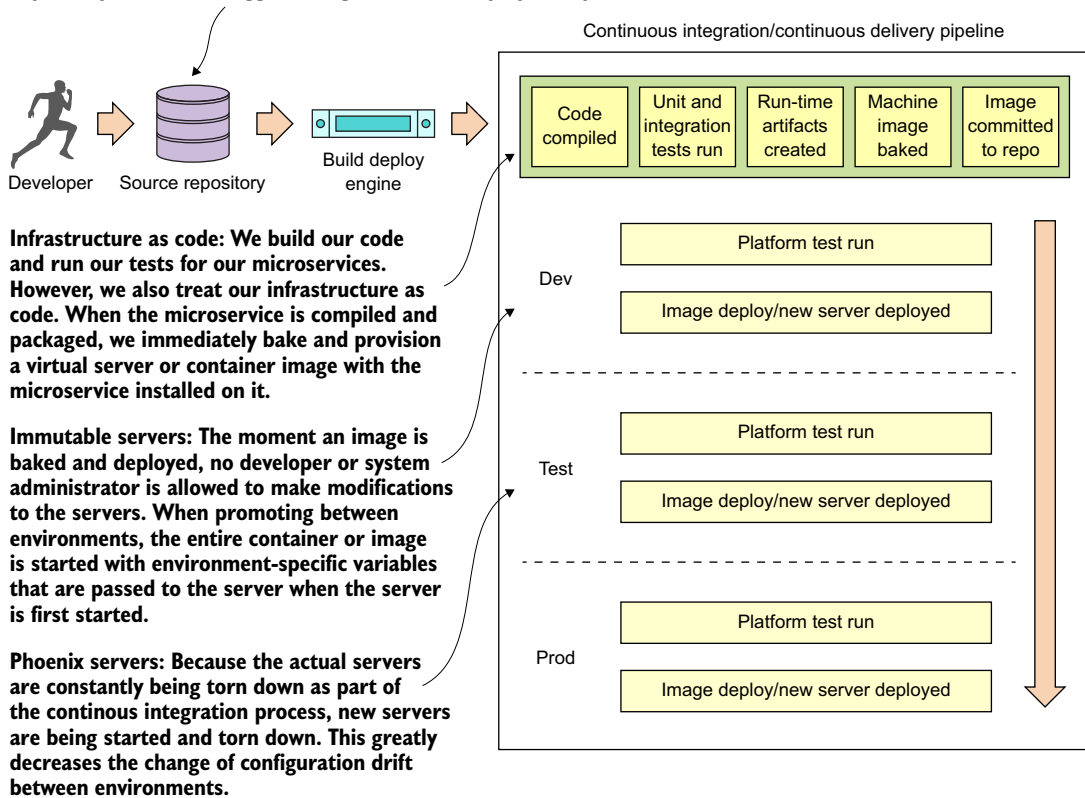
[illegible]

Continuous integration/continuous delivery pipeline

Developer

Source repository

Build deploy engine

Code compiled

Unit and integration tests run

Run-time artifacts created

Machine image baked

Image committed to repo

Infrastructure as code: We build our code and run our tests for our microservices. However, we also treat our infrastructure as code. When the microservice is compiled and packaged, we immediately bake and provision a virtual server or container image with the microservice installed on it.

Immutable servers: The moment an image is baked and deployed, no developer or system administrator is allowed to make modifications to the servers. When promoting between environments, the entire container or image is started with environment-specific variables that are passed to the server when the server is first started.

Phoenix servers: Because the actual servers are constantly being torn down as part of the continous integration process, new servers are being started and torn down. This greatly decreases the change of configuration drift between environments.

Dev

Platform test run

Image deploy/new server deployed

Test

Platform test run

Image deploy/new server deployed

Prod

Platform test run

Image deploy/new server deployed